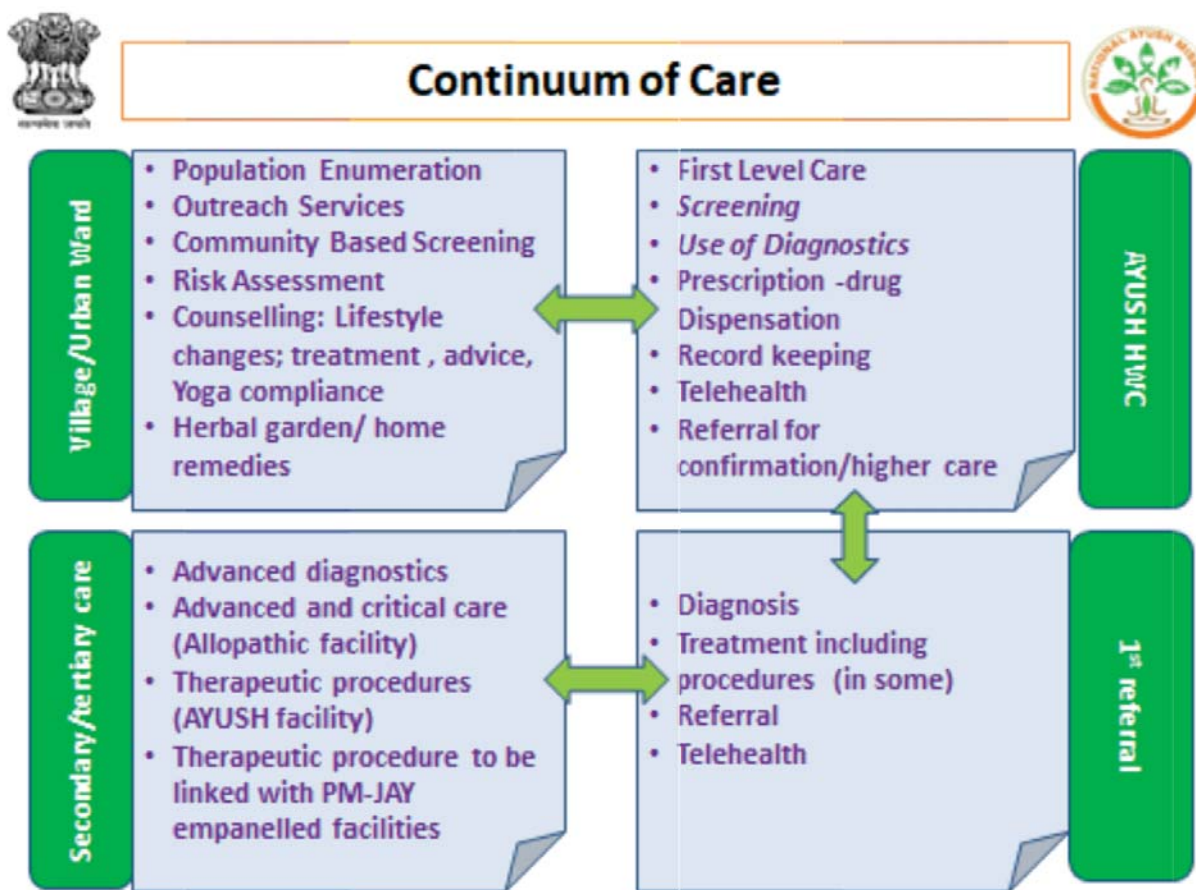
सत्यमेव जयते

Continuum of Care

NATIONAL AYUSH MI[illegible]

Village/Urban Ward

- Population Enumeration
- Outreach Services
- Community Based Screening
- Risk Assessment
- Counselling: Lifestyle changes; treatment , advice, Yoga compliance
- Herbal garden/ home remedies

- First Level Care
- *Screening*
- *Use of Diagnostics*
- Prescription -drug Dispensation
- Record keeping
- Telehealth
- Referral for confirmation/higher care

AYUSH HWC

Secondary/tertiary care

- Advanced diagnostics
- Advanced and critical care (Allopathic facility)
- Therapeutic procedures (AYUSH facility)
- Therapeutic procedure to be linked with PM-JAY empanelled facilities

- Diagnosis
- Treatment including procedures (in some)
- Referral
- Telehealth

1$^{st}$ referral